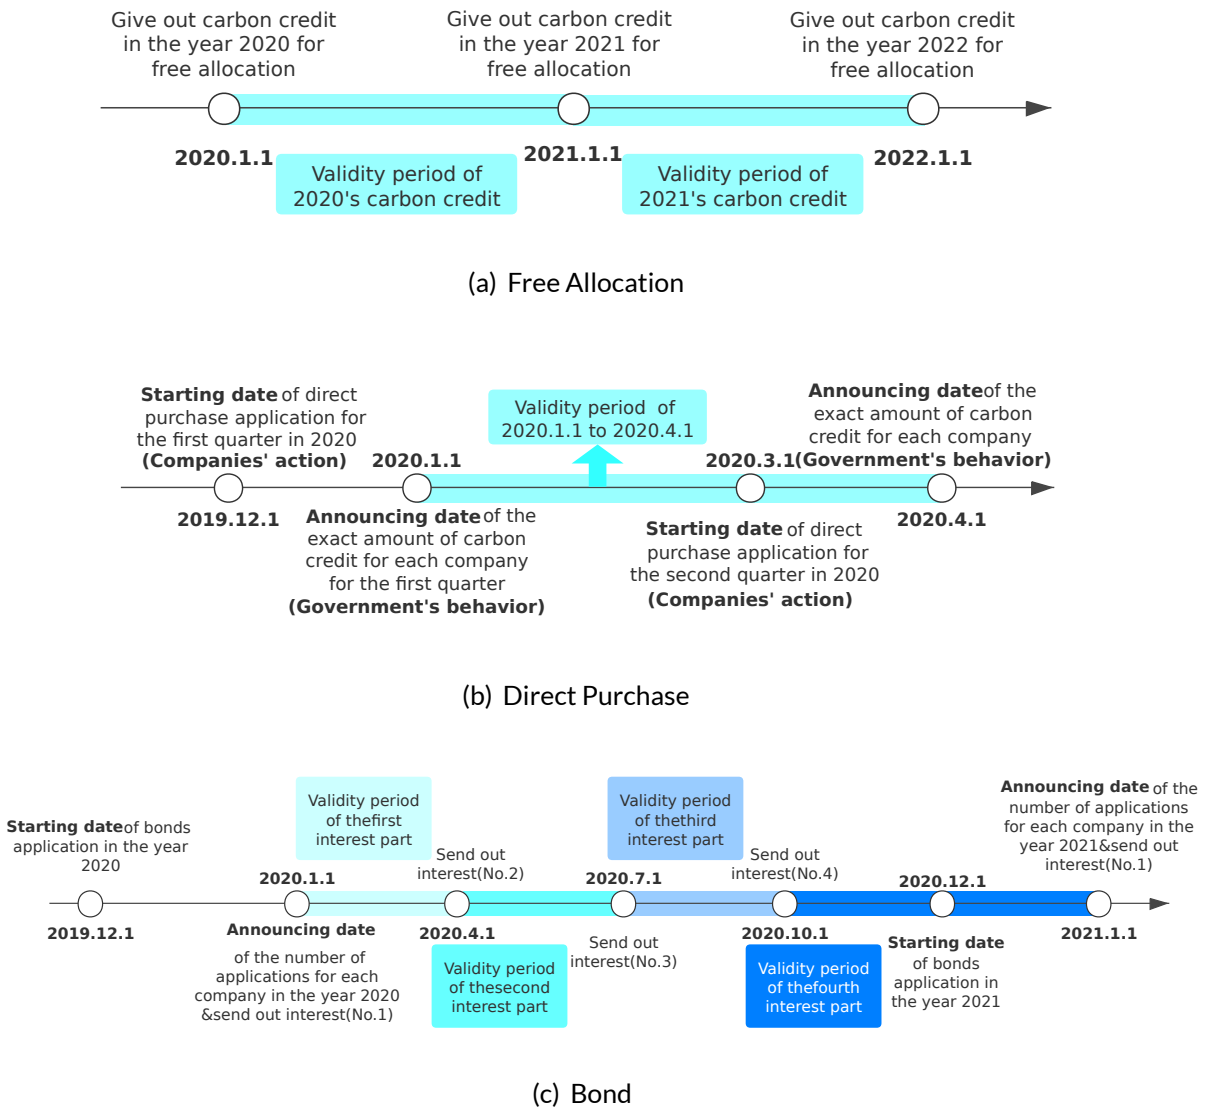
Give out carbon credit in the year 2020 for free allocation

Give out carbon credit in the year 2021 for free allocation

Give out carbon credit in the year 2022 for free allocation

2020.1.1

2021.1.1

2022.1.1

Validity period of 2020's carbon credit

Validity period of 2021's carbon credit

(a) Free Allocation

**Starting date** of direct purchase application for the first quarter in 2020 **(Companies' action)**

2020.1.1

Validity period of 2020.1.1 to 2020.4.1

2020.3.1

**Announcing date** of the exact amount of carbon credit for each company **(Government's behavior)**

2019.12.1

**Announcing date** of the exact amount of carbon credit for each company for the first quarter **(Government's behavior)**

**Starting date** of direct purchase application for the second quarter in 2020 **(Companies' action)**

2020.4.1

(b) Direct Purchase

**Starting date** of bonds application in the year 2020

Validity period of thefirst interest part

Send out interest(No.2)

Validity period of thethird interest part

Send out interest(No.4)

**Announcing date** of the number of applications for each company in the year 2021&send out interest(No.1)

2020.1.1

2020.7.1

2020.12.1

2019.12.1

**Announcing date** of the number of applications for each company in the year 2020 &send out interest(No.1)

2020.4.1

Validity period of thesecond interest part

Send out interest(No.3)

2020.10.1

Validity period of thefourth interest part

**Starting date** of bonds application in the year 2021

2021.1.1

(c) Bond